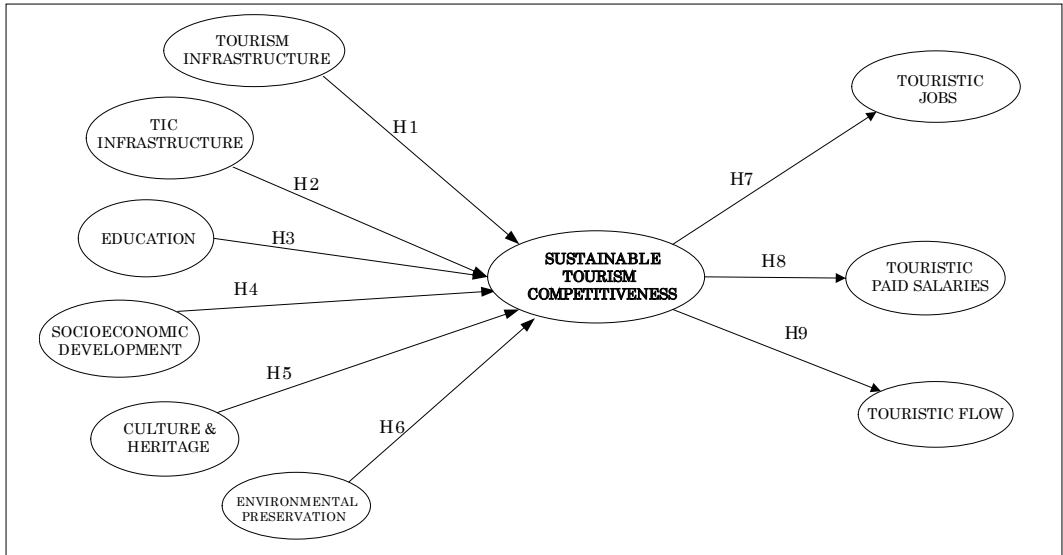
TOURISM INFRASTRUCTURE

TIC INFRASTRUCTURE

EDUCATION

SOCIOECONOMIC DEVELOPMENT

CULTURE & HERITAGE

ENVIRONMENTAL PRESERVATION

H1

H2

H3

H4

H5

H6

SUSTAINABLE TOURISM COMPETITIVENESS

H7

H8

H9

TOURISTIC JOBS

TOURISTIC PAID SALARIES

TOURISTIC FLOW